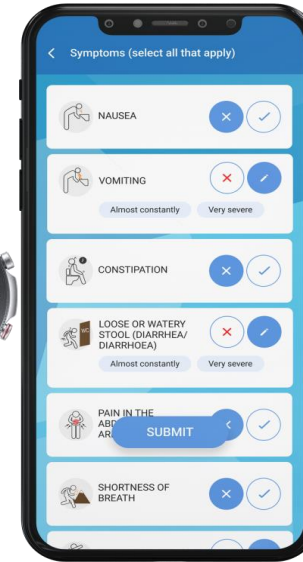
Symptoms (select all that apply)

NAUSEA

VOMITING
Almost constantly
Very severe

CONSTIPATION

LOOSE OR WATERY STOOL (DIARRHEA/ DIARRHOEA)
Almost constantly
Very severe

PAIN IN THE ABD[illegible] AR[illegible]

SUBMIT

SHORTNESS OF BREATH